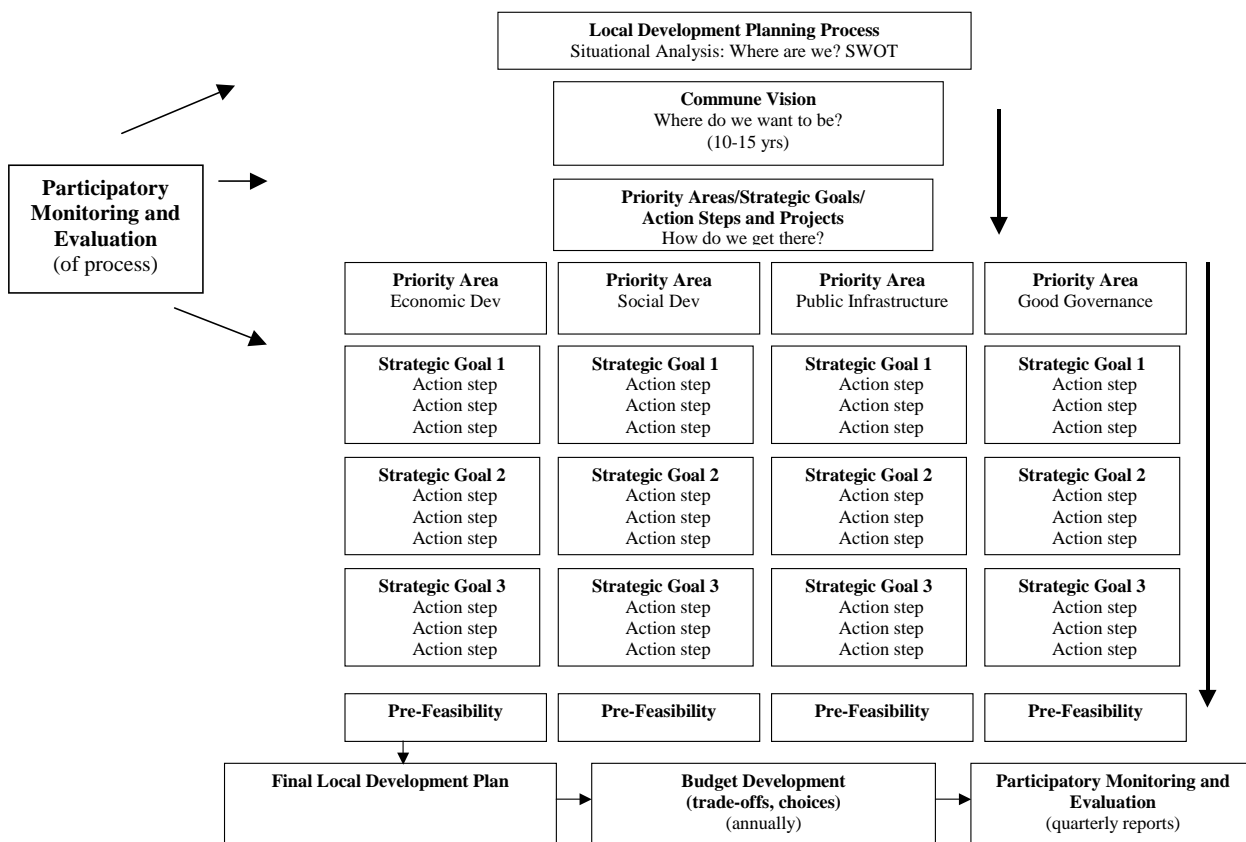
Local Development Planning Process
Situational Analysis: Where are we? SWOT

Commune Vision
Where do we want to be?
(10-15 yrs)

Participatory Monitoring and Evaluation
(of process)

Priority Areas/Strategic Goals/ Action Steps and Projects
How do we get there?

| Priority Area Economic Dev | Priority Area Social Dev | Priority Area Public Infrastructure | Priority Area Good Governance |
|---|---|---|---|
| Strategic Goal 1 Action step Action step Action step | Strategic Goal 1 Action step Action step Action step | Strategic Goal 1 Action step Action step Action step | Strategic Goal 1 Action step Action step Action step |
| Strategic Goal 2 Action step Action step Action step | Strategic Goal 2 Action step Action step Action step | Strategic Goal 2 Action step Action step Action step | Strategic Goal 2 Action step Action step Action step |
| Strategic Goal 3 Action step Action step Action step | Strategic Goal 3 Action step Action step Action step | Strategic Goal 3 Action step Action step Action step | Strategic Goal 3 Action step Action step Action step |
| Pre-Feasibility | Pre-Feasibility | Pre-Feasibility | Pre-Feasibility |

Final Local Development Plan

Budget Development
(trade-offs, choices)
(annually)

Participatory Monitoring and Evaluation
(quarterly reports)